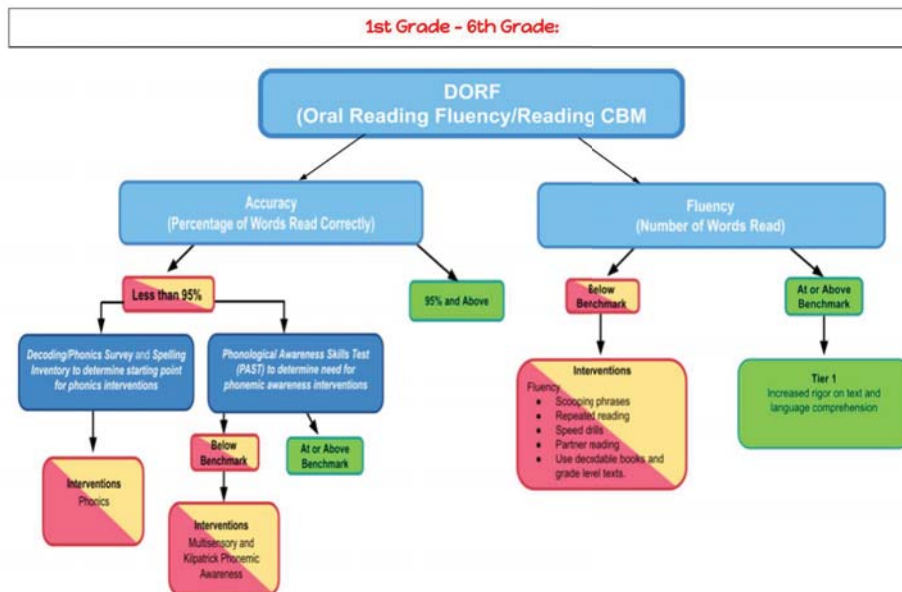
1st Grade - 6th Grade:

DORF
(Oral Reading Fluency/Reading CBM

Accuracy
(Percentage of Words Read Correctly)

Fluency
(Number of Words Read)

Less than 95%

95% and Above

Below Benchmark

At or Above Benchmark

Decoding/Phonics Survey and Spelling Inventory to determine starting point for phonics interventions

Phonological Awareness Skills Test (PAST) to determine need for phonemic awareness interventions

Interventions
Fluency
• Scooping phrases
• Repeated reading
• Speed drills
• Partner reading
• Use decodable books and grade level texts.

Tier 1
Increased rigor on text and language comprehension

Below Benchmark

At or Above Benchmark

Interventions
Phonics

Interventions
Multisensory and Kilpatrick Phonemic Awareness